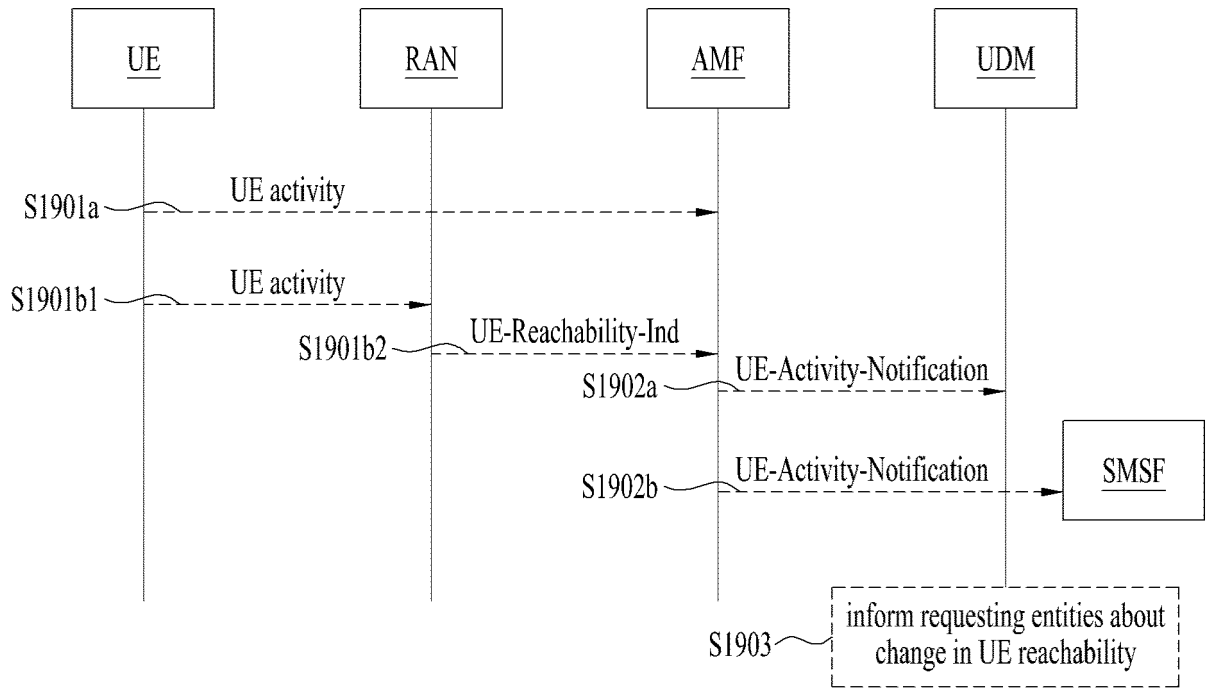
UE

RAN

AMF

UDM

S1901a

UE activity

S1901b1

UE activity

S1901b2

UE-Reachability-Ind

S1902a

UE-Activity-Notification

S1902b

UE-Activity-Notification

SMSF

S1903

inform requesting entities about change in UE reachability